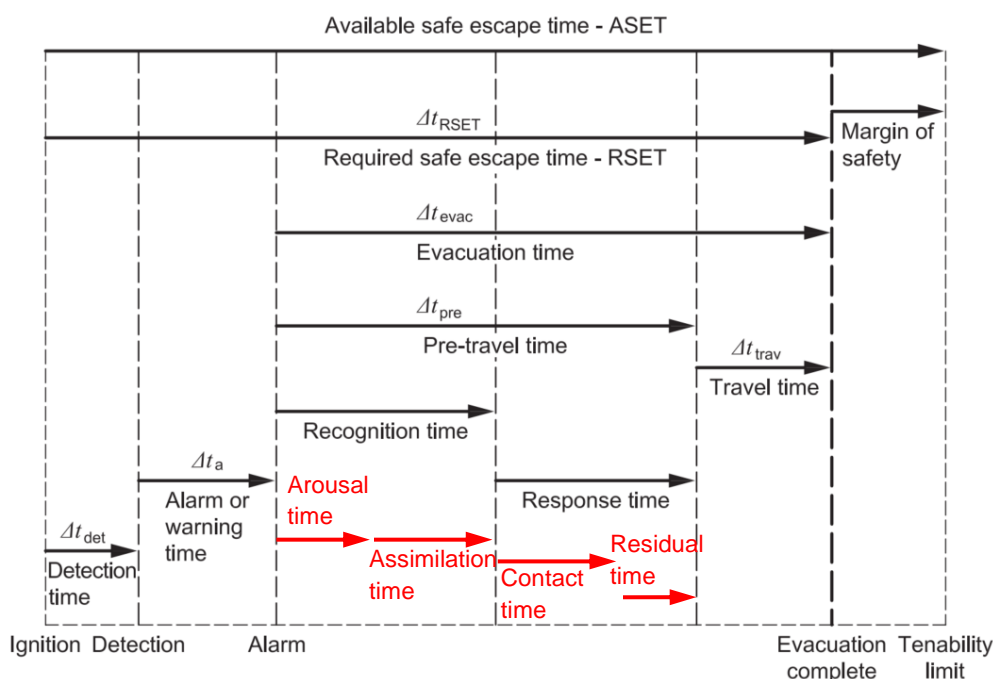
Available safe escape time - ASET

$\Delta t_{\text{RSET}}$

Required safe escape time - RSET

Margin of safety

$\Delta t_{\text{evac}}$

Evacuation time

$\Delta t_{\text{pre}}$

Pre-travel time

$\Delta t_{\text{trav}}$

Travel time

Recognition time

$\Delta t_{\text{a}}$

Alarm or warning time

Arousal time

Response time

$\Delta t_{\text{det}}$

Detection time

Assimilation time

Contact time

Residual time

Ignition Detection Alarm Evacuation complete Tenability limit